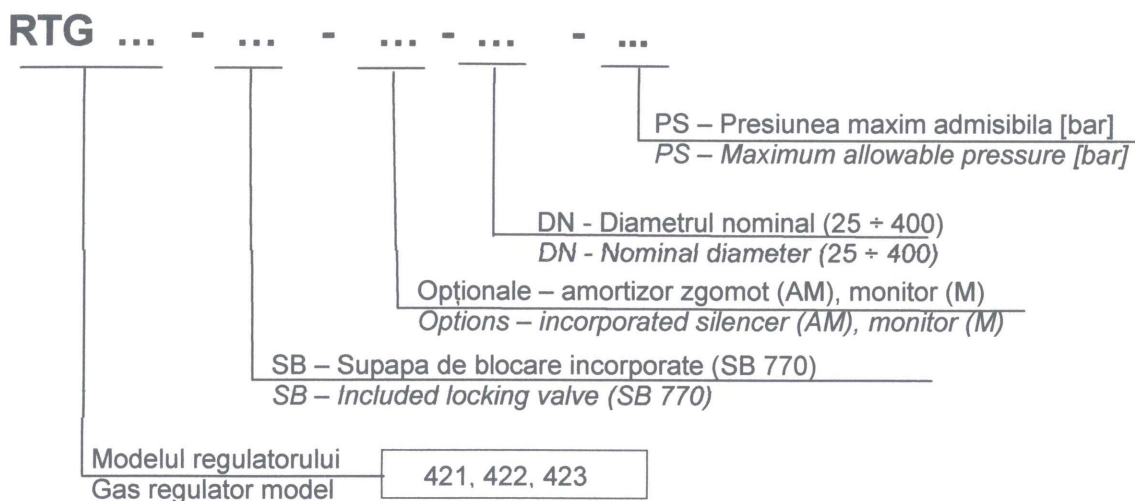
RTG ... - ... - ... - ... - ...

PS – Presiunea maxim admisibila [bar]
*PS – Maximum allowable pressure [bar]*

DN - Diametrul nominal (25 ÷ 400)
*DN - Nominal diameter (25 ÷ 400)*

Opționale – amortizor zgomot (AM), monitor (M)
*Options – incorporated silencer (AM), monitor (M)*

SB – Supapa de blocare incorporate (SB 770)
*SB – Included locking valve (SB 770)*

Modelul regulatorului
Gas regulator model

421, 422, 423